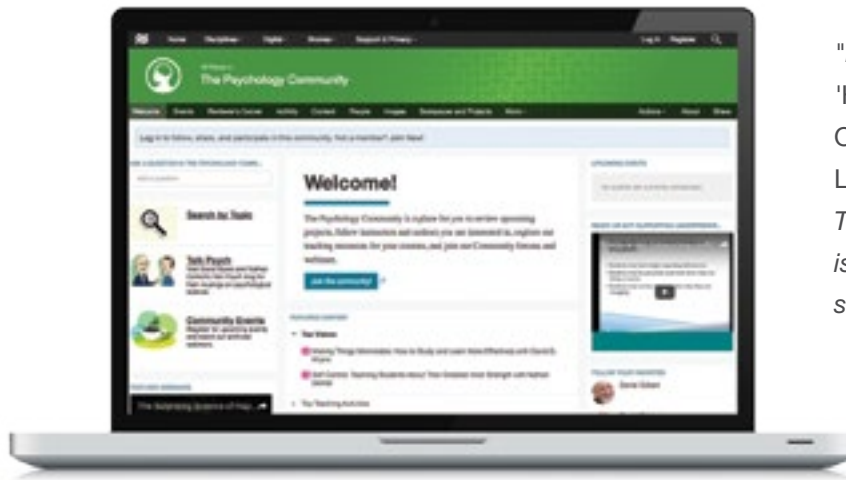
Home Disciplines Digital Browse Support & Privacy Log In Register

The Psychology Community

Welcome Events Reviewer's Corner Activity Content People Images Substance and Projects More Actions About Share

Log in to follow, share, and participate in this community. Not a member? Join Now!

Search by Topic

Talk Psych

Community Events

Welcome!

The Psychology Community is a place for you to review upcoming projects, follow instructors and authors you are interested in, explore our teaching resources for your courses, and join our Community forums and webinars.

Join the community!

UPCOMING EVENTS

FOLLOW YOUR AUTHORS

"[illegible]
'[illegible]
C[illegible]
L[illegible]
T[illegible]
is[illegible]
s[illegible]